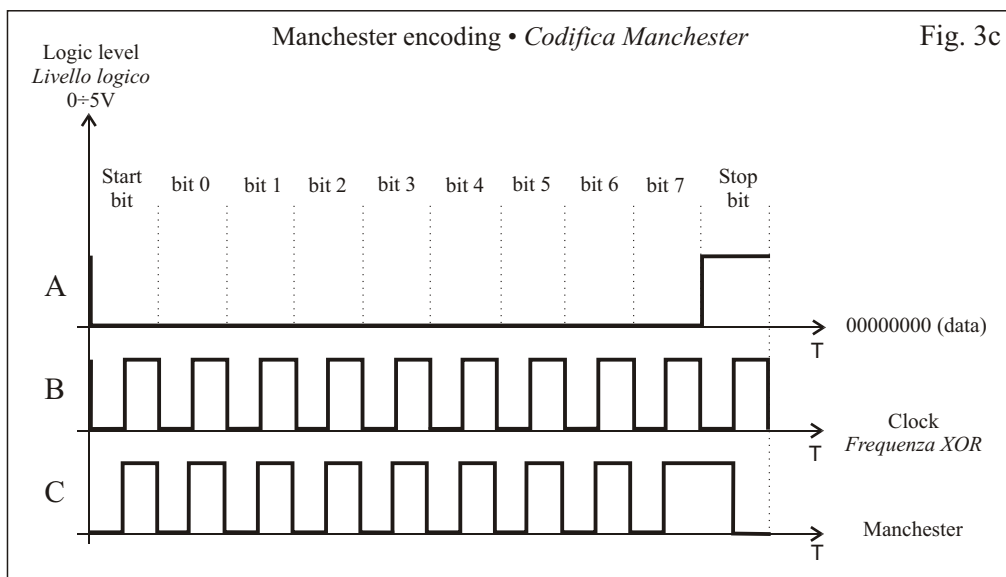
Manchester encoding • *Codifica Manchester*

Fig. 3c

Logic level
*Livello logico*
0÷5V

Start bit

bit 0

bit 1

bit 2

bit 3

bit 4

bit 5

bit 6

bit 7

Stop bit

A

00000000 (data)

T

B

Clock
*Frequenza XOR*

T

C

Manchester

T